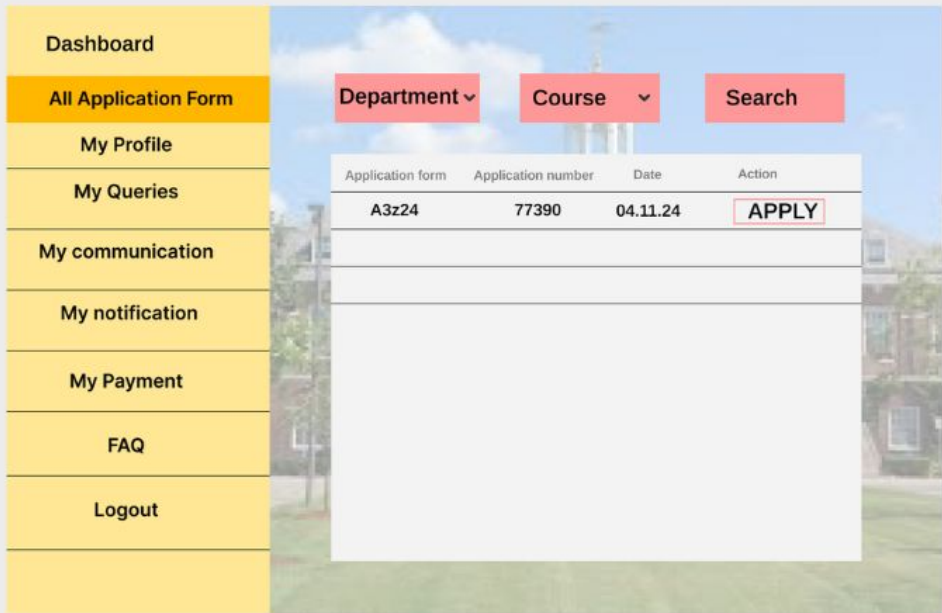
Dashboard

All Application Form

My Profile

My Queries

My communication

My notification

My Payment

FAQ

Logout

Department ⌄

Course ⌄

Search

| Application form | Application number | Date | Action |
|---|---|---|---|
| A3z24 | 77390 | 04.11.24 | APPLY |
| | | | |
| | | | |